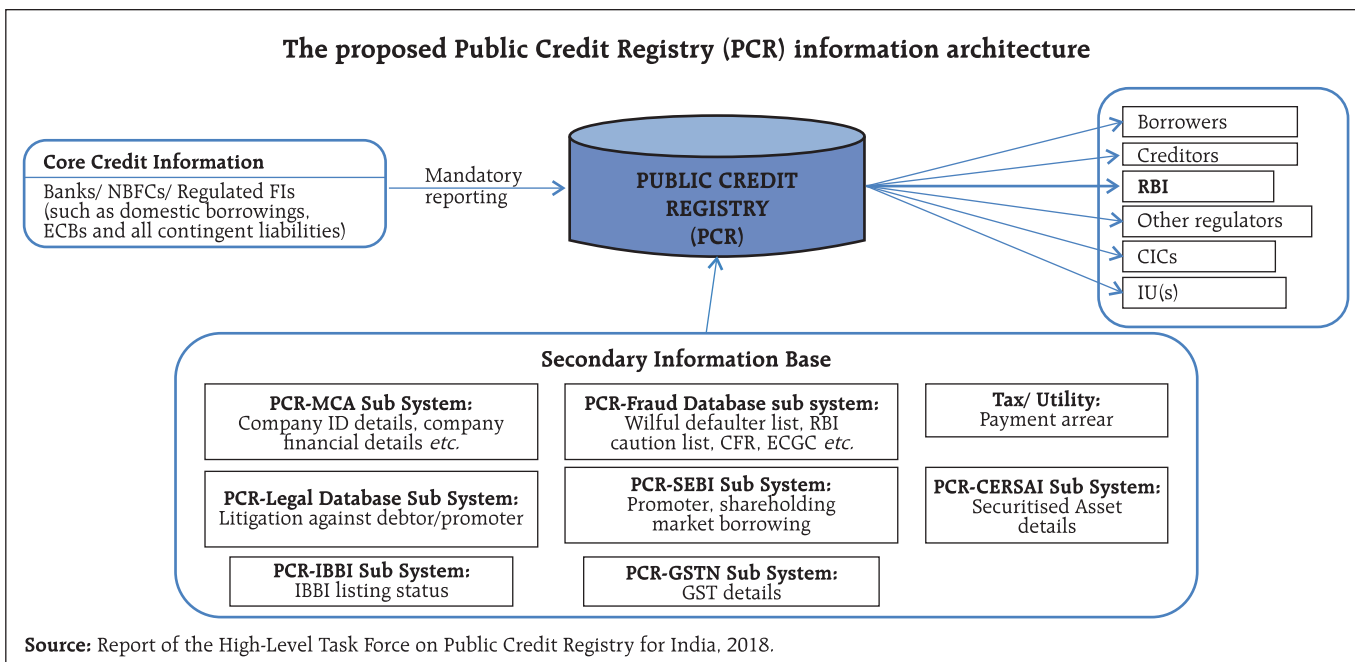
The proposed Public Credit Registry (PCR) information architecture

Core Credit Information
Banks/ NBFCs/ Regulated FIs (such as domestic borrowings, ECBs and all contingent liabilities)

Mandatory reporting

PUBLIC CREDIT REGISTRY (PCR)

Borrowers
Creditors
RBI
Other regulators
CICs
IU(s)

Secondary Information Base

PCR-MCA Sub System:
Company ID details, company financial details *etc.*

PCR-Fraud Database sub system:
Wilful defaulter list, RBI caution list, CFR, ECGC *etc.*

Tax/ Utility:
Payment arrear

PCR-Legal Database Sub System:
Litigation against debtor/promoter

PCR-SEBI Sub System:
Promoter, shareholding market borrowing

PCR-CERSAI Sub System:
Securitised Asset details

PCR-IBBI Sub System:
IBBI listing status

PCR-GSTN Sub System:
GST details

Source: Report of the High-Level Task Force on Public Credit Registry for India, 2018.